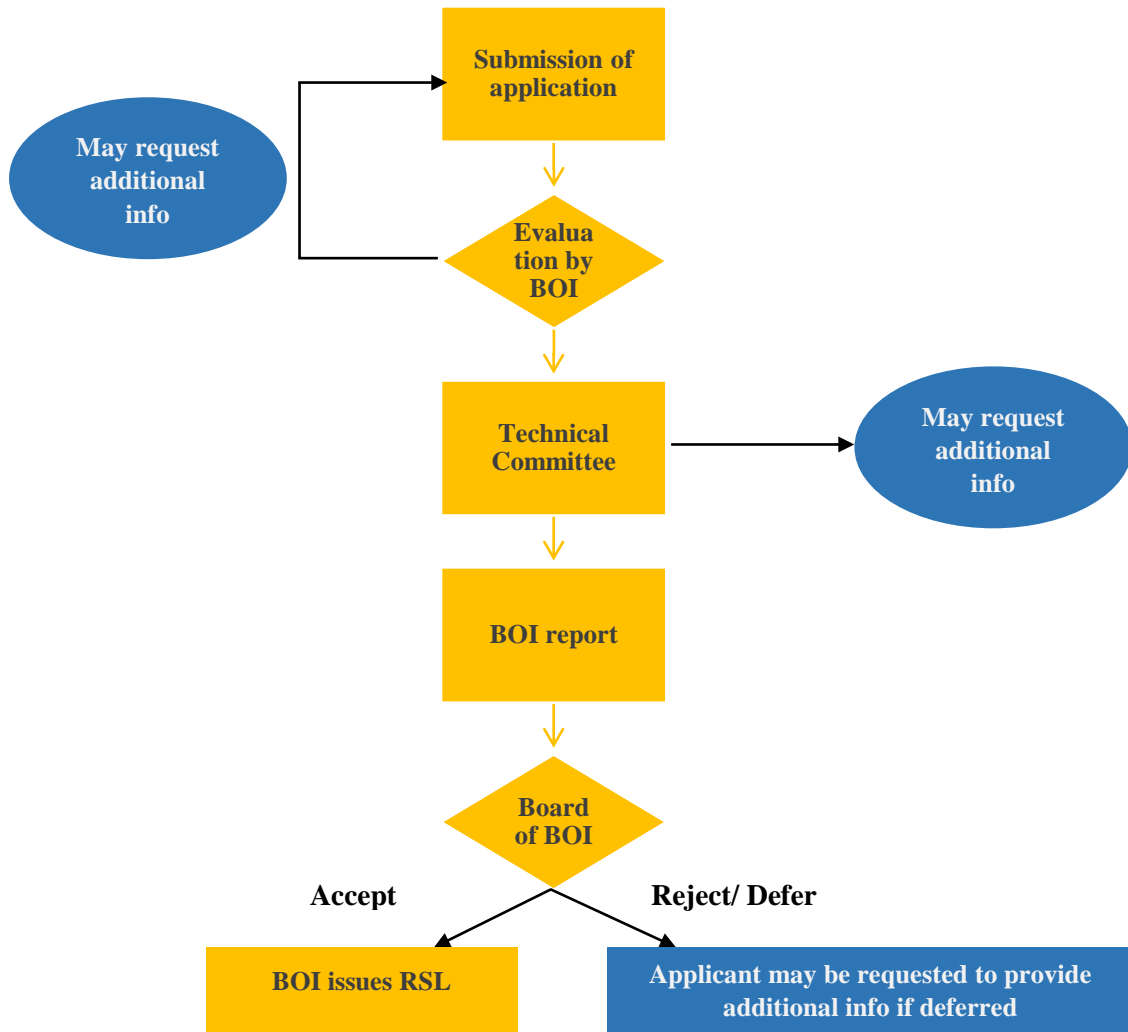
Submission of application

May request additional info

Evaluation by BOI

Technical Committee

May request additional info

BOI report

Board of BOI

Accept

Reject/ Defer

BOI issues RSL

Applicant may be requested to provide additional info if deferred